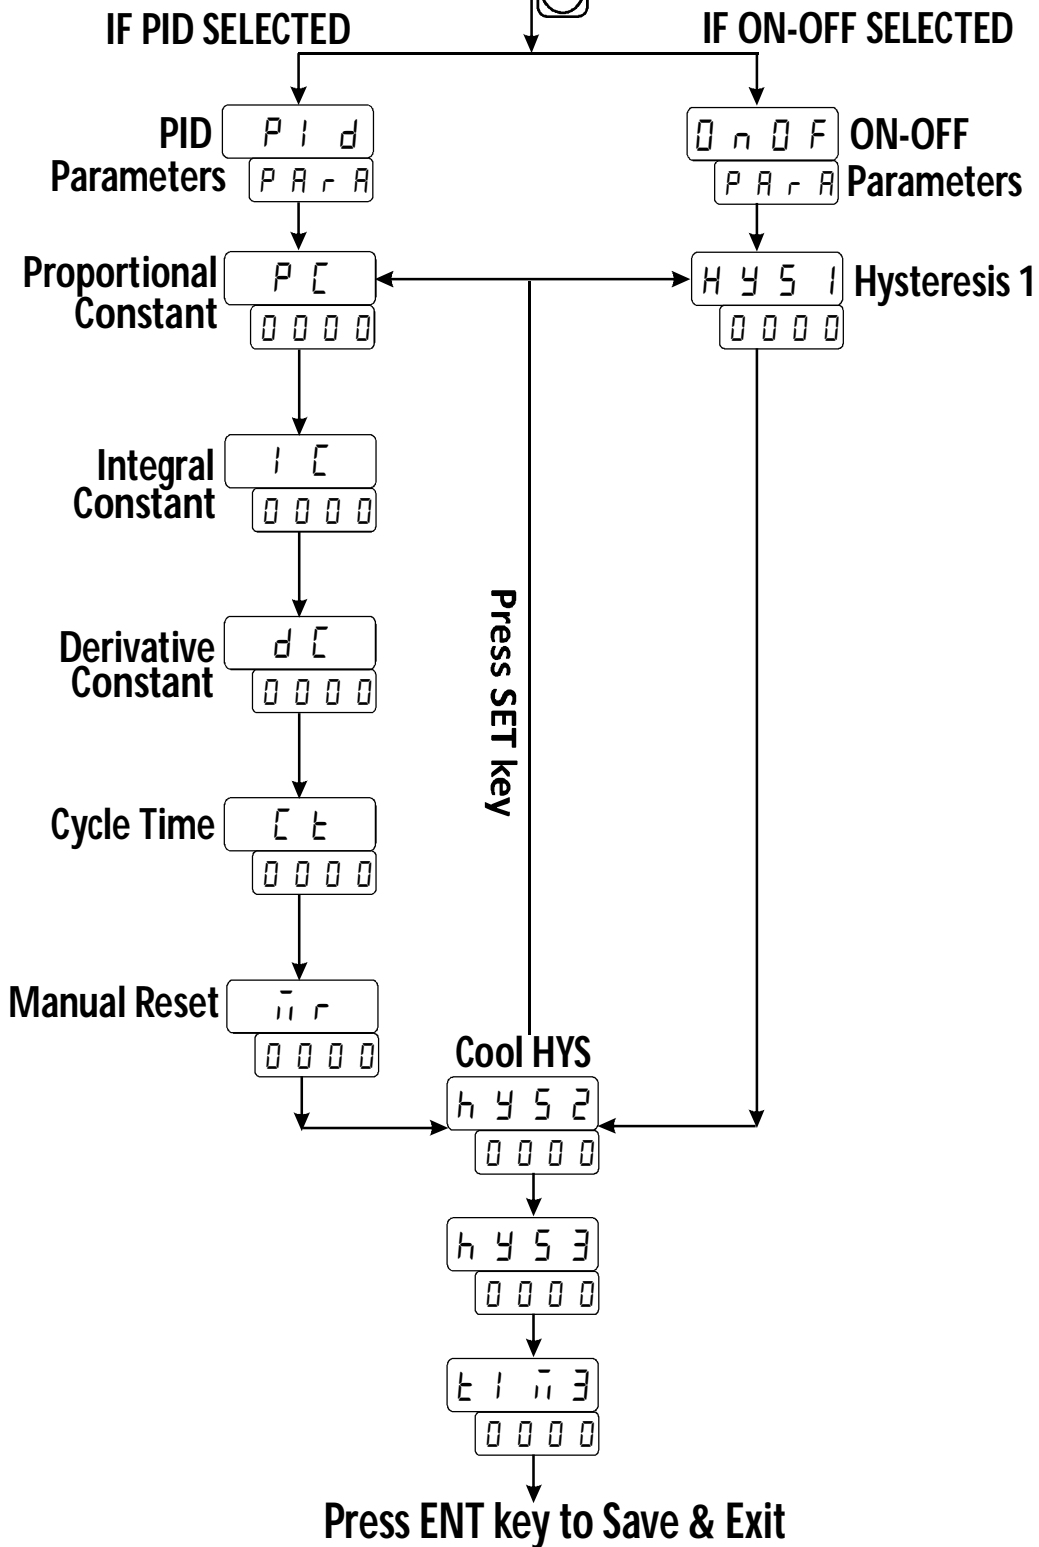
IF PID SELECTED

IF ON-OFF SELECTED

PID Parameters

PId
PArA

OnOF
PArA

ON-OFF Parameters

Proportional Constant

PC
0000

HYS1
0000

Hysteresis 1

Integral Constant

IC
0000

Derivative Constant

dC
0000

Press SET key

Cycle Time

Ct
0000

Manual Reset

mr
0000

Cool HYS

hYS2
0000

hYS3
0000

tIm3
0000

Press ENT key to Save & Exit